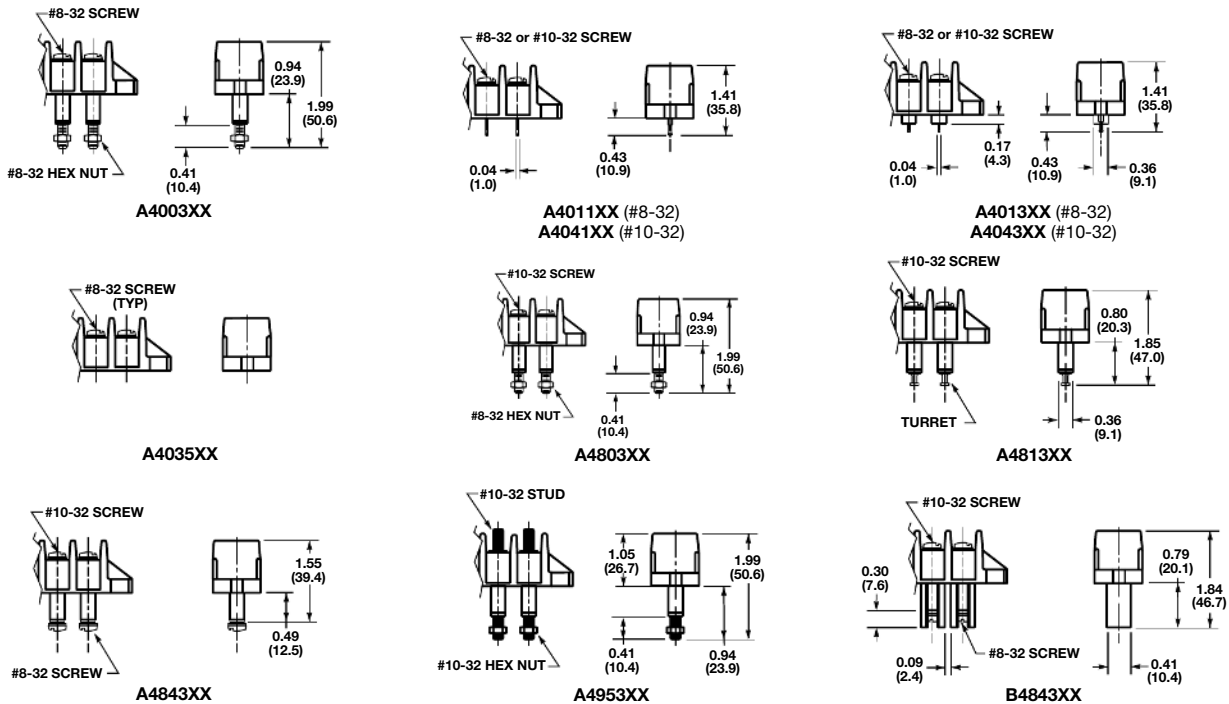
#8-32 SCREW
0.94
(23.9)
1.99
(50.6)
#8-32 HEX NUT
0.41
(10.4)
A4003XX

#8-32 or #10-32 SCREW
1.41
(35.8)
0.04
(1.0)
0.43
(10.9)
A4011XX (#8-32)
A4041XX (#10-32)

#8-32 or #10-32 SCREW
1.41
(35.8)
0.17
(4.3)
0.04
(1.0)
0.43
(10.9)
0.36
(9.1)
A4013XX (#8-32)
A4043XX (#10-32)

#8-32 SCREW
(TYP)
A4035XX

#10-32 SCREW
0.94
(23.9)
1.99
(50.6)
#8-32 HEX NUT
0.41
(10.4)
A4803XX

#10-32 SCREW
0.80
(20.3)
1.85
(47.0)
TURRET
0.36
(9.1)
A4813XX

#10-32 SCREW
1.55
(39.4)
0.49
(12.5)
#8-32 SCREW
A4843XX

#10-32 STUD
1.05
(26.7)
1.99
(50.6)
0.41
(10.4)
0.94
(23.9)
#10-32 HEX NUT
A4953XX

#10-32 SCREW
0.30
(7.6)
0.79
(20.1)
1.84
(46.7)
#8-32 SCREW
0.09
(2.4)
0.41
(10.4)
B4843XX